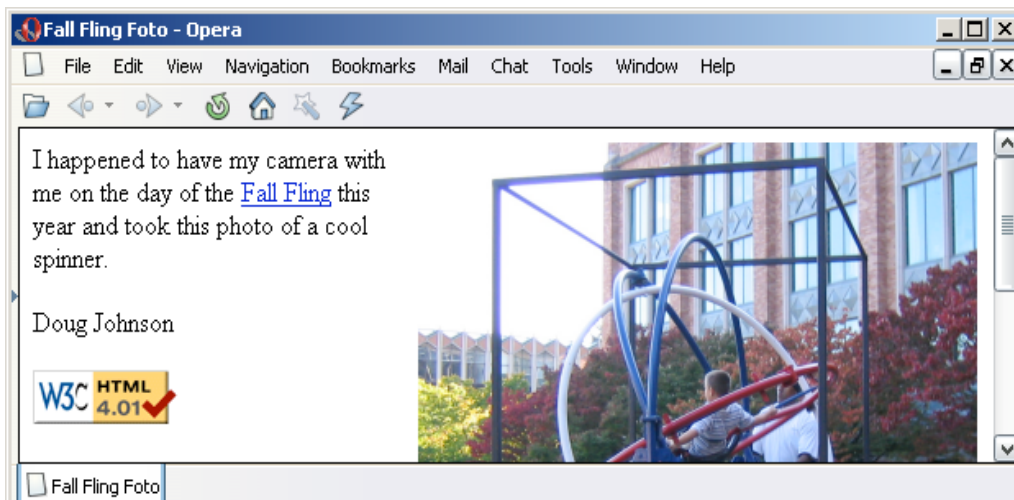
Fall Fling Foto - Opera

File Edit View Navigation Bookmarks Mail Chat Tools Window Help

I happened to have my camera with me on the day of the Fall Fling this year and took this photo of a cool spinner.

Doug Johnson

W3C HTML 4.01

Fall Fling Foto